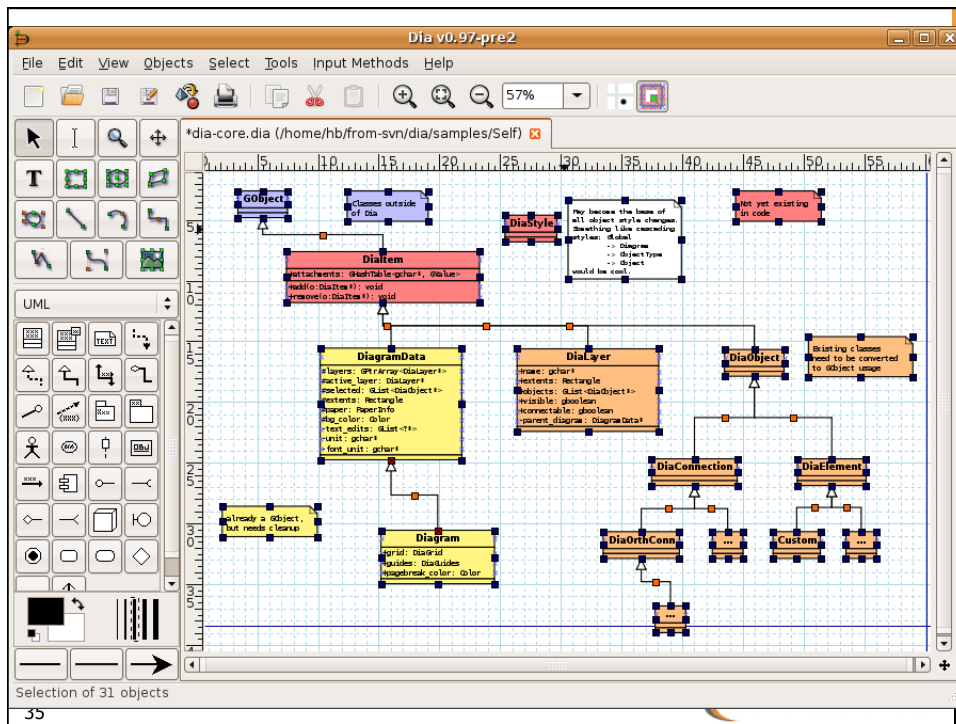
Dia v0.97-pre2

File Edit View Objects Select Tools Input Methods Help

57%

*dia-core.dia (/home/hb/from-svn/dia/samples/Self)

5 10 15 20 25 30 35 40 45 50 55

UML

GObject

Classes outside of Dia

DiaStyle

May become the base of all object style changes. Something like cascading styles: Global -> Diagram -> ObjectType -> Object would be cool.

Not yet existing in code

DiaItem
#attachments: GHashTable<gchar*, GValue>
+add(o:DiaItem*): void
+remove(o:DiaItem*): void

DiagramData
#layers: GPtrArray<DiaLayer*>
#active_layer: DiaLayer*
#selected: GList<DiaObject*>
#extents: Rectangle
#paper: PaperInfo
#bg_color: Color
-text_edits: GList<?*>
-unit: gchar*
-font_unit: gchar*

DiaLayer
+name: gchar*
#extents: Rectangle
#objects: GList<DiaObject*>
+visible: gboolean
+connectable: gboolean
-parent_diagram: DiagramData*

DiaObject

Existing classes need to be converted to GObject usage

DiaConnection

DiaElement

already a GObject, but needs cleanup

Diagram
#grid: DiaGrid
#guides: DiaGuides
#pagebreak_color: Color

DiaOrthConn

...

Custom

...

...

Selection of 31 objects

35